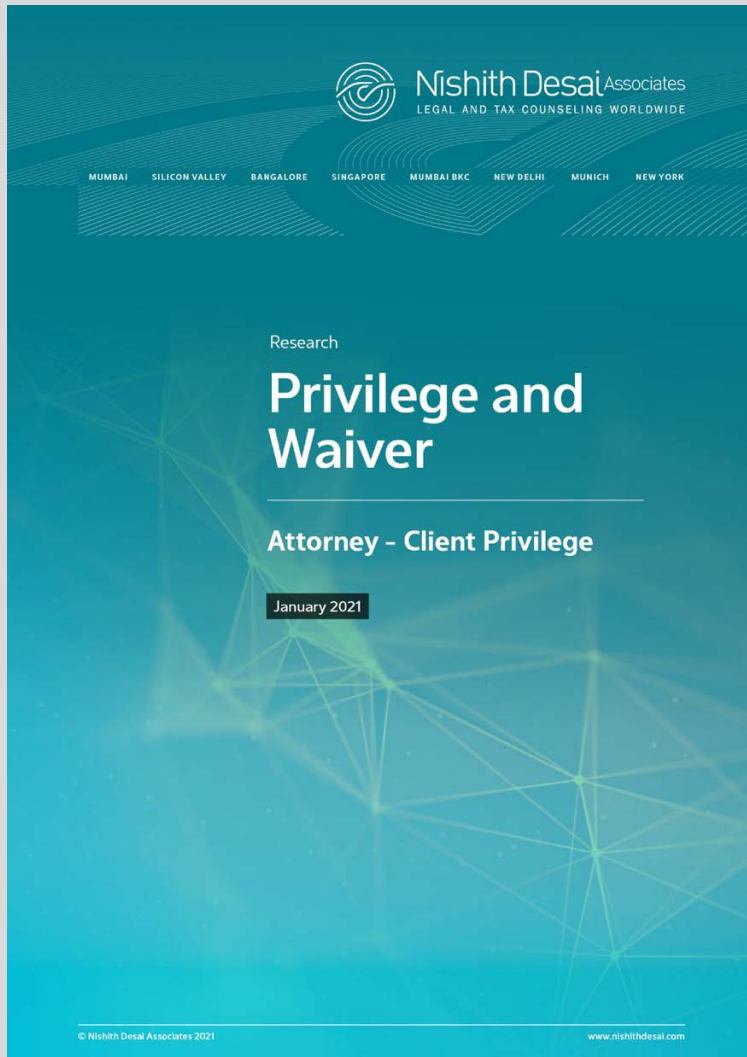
Nishith Desai Associates
LEGAL AND TAX COUNSELING WORLDWIDE

MUMBAI SILICON VALLEY BANGALORE SINGAPORE MUMBAI BKC NEW DELHI MUNICH NEW YORK

Research

Privilege and Waiver

Attorney - Client Privilege

January 2021

© Nishith Desai Associates 2021

www.nishithdesai.com